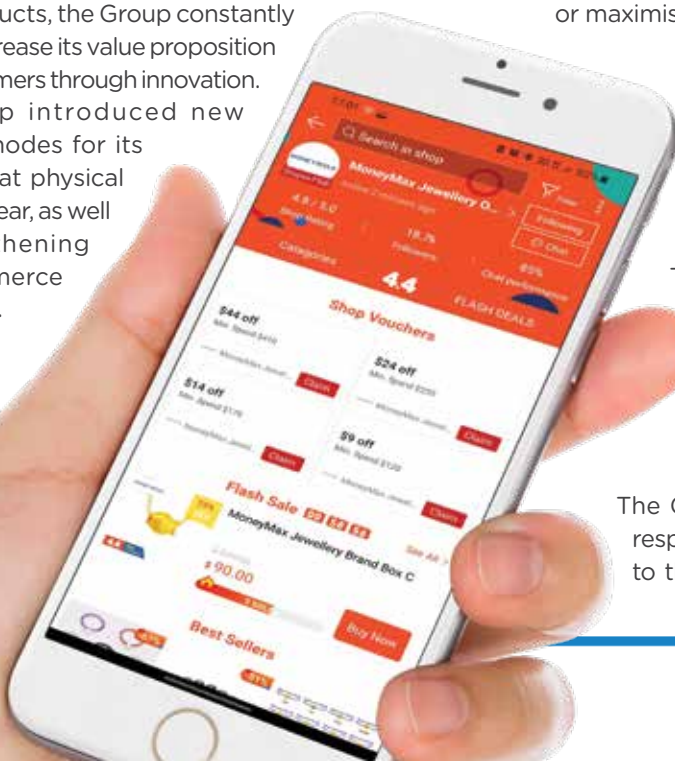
ucts, the Group constantly rease its value proposition mers through innovation. p introduced new modes for its at physical ear, as well hening merce

or maximis

The C resp to t

Search in shop

MoneyMax Jewellery O...

4.8 / 5.0

18.7k

Followers

Following

Chat

Categories

4.4

FLASH DEALS

Shop Vouchers

$44 off

$24 off

$14 off

$9 off

Claim

Claim

Claim

Claim

Flash Sale

MoneyMax Jewellery Brand Box C

See All >

$90.00

Buy Now

Best Sellers